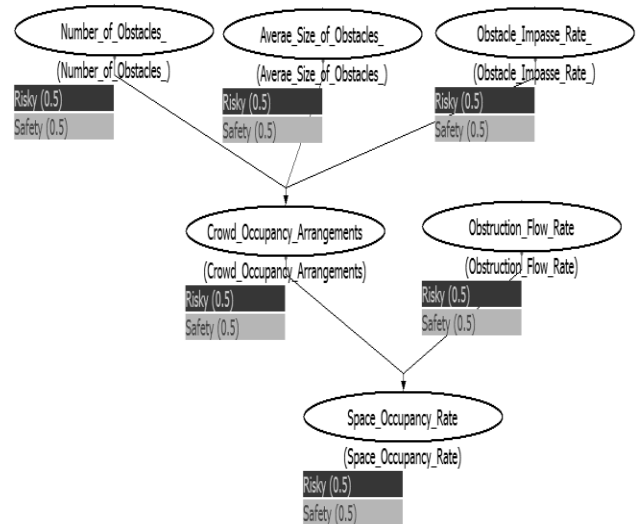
Number_of_Obstacles_

(Number_of_Obstacles_)

Risky (0.5)

Safety (0.5)

Averae_Size_of_Obstacles_

(Averae_Size_of_Obstacles_)

Risky (0.5)

Safety (0.5)

Obstacle_Impasse_Rate_

(Obstacle_Impasse_Rate_)

Risky (0.5)

Safety (0.5)

Crowd_Occupancy_Arrangements

(Crowd_Occupancy_Arrangements)

Risky (0.5)

Safety (0.5)

Obstruction_Flow_Rate

(Obstruction_Flow_Rate)

Risky (0.5)

Safety (0.5)

Space_Occupancy_Rate

(Space_Occupancy_Rate)

Risky (0.5)

Safety (0.5)